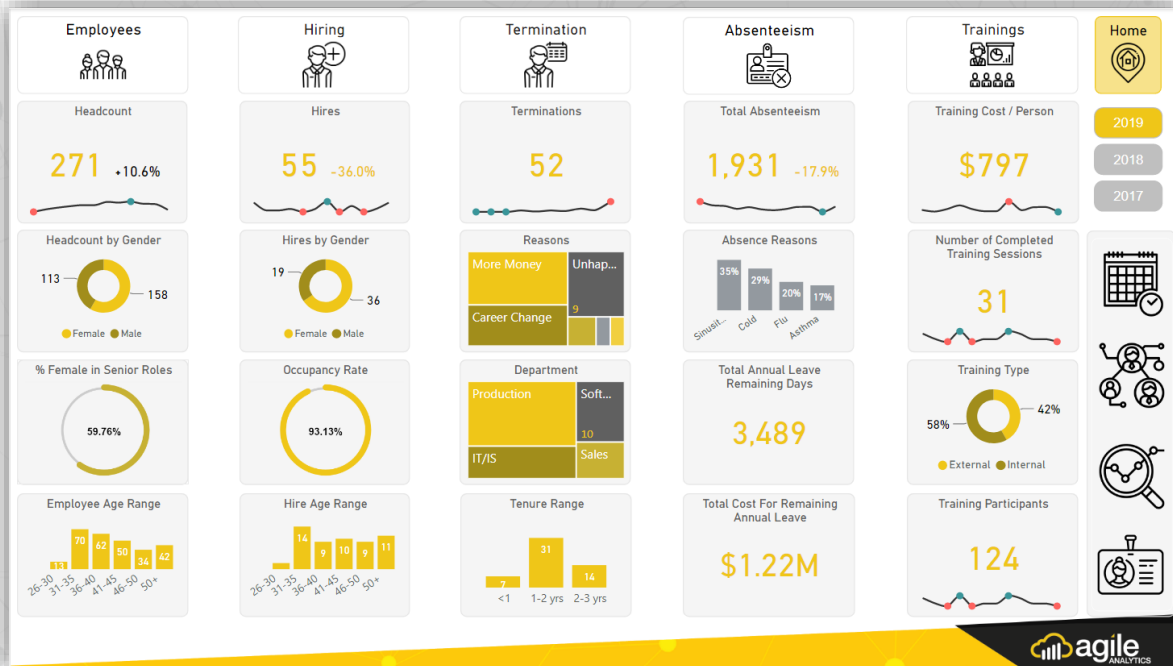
Employees

Hiring

Termination

Absenteeism

Trainings

Home

Headcount

271 +10.6%

Hires

55 -36.0%

Terminations

52

Total Absenteeism

1,931 -17.9%

Training Cost / Person

$797

2019

2018

2017

Headcount by Gender

113

158

Female Male

Hires by Gender

19

36

Female Male

Reasons

More Money

Unhap...

9

Career Change

Absence Reasons

35%

29%

20%

17%

Sinusit...

Cold

Flu

Asthma

Number of Completed Training Sessions

31

% Female in Senior Roles

59.76%

Occupancy Rate

93.13%

Department

Production

Soft...

10

IT/IS

Sales

Total Annual Leave Remaining Days

3,489

Training Type

58%

42%

External Internal

Employee Age Range

13

70

62

50

34

42

26-30

31-35

36-40

41-45

46-50

50+

Hire Age Range

14

9

10

9

11

26-30

31-35

36-40

41-45

46-50

50+

Tenure Range

7

31

14

<1

1-2 yrs

2-3 yrs

Total Cost For Remaining Annual Leave

$1.22M

Training Participants

124

agile ANALYTICS